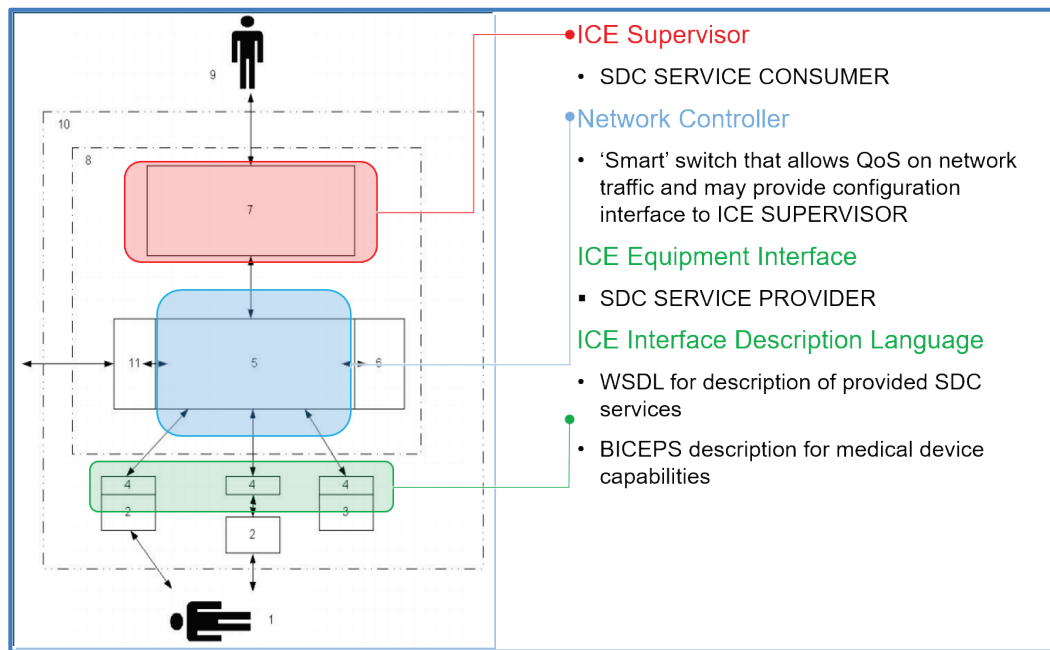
9

10

8

7

11

5

6

4

4

4

2

2

3

1

ICE Supervisor

• SDC SERVICE CONSUMER

Network Controller

• 'Smart' switch that allows QoS on network traffic and may provide configuration interface to ICE SUPERVISOR

ICE Equipment Interface

▪ SDC SERVICE PROVIDER

ICE Interface Description Language

• WSDL for description of provided SDC services

• BICEPS description for medical device capabilities